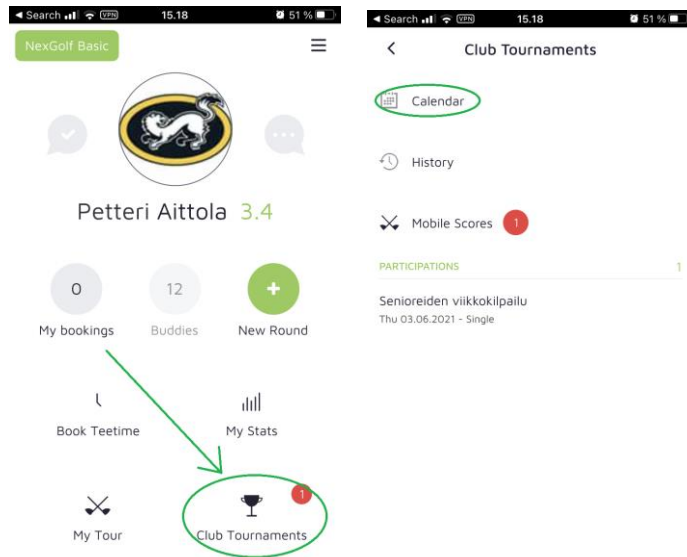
◄ Search VPN 15.18 51 %

NexGolf Basic

Petteri Aittola 3.4

0
My bookings

12
Buddies

+
New Round

Book Teetime

My Stats

My Tour

1
Club Tournaments

◄ Search VPN 15.18 51 %

Club Tournaments

Calendar

History

Mobile Scores 1

PARTICIPATIONS 1

Senioreiden viikkokilpailu
Thu 03.06.2021 - Single